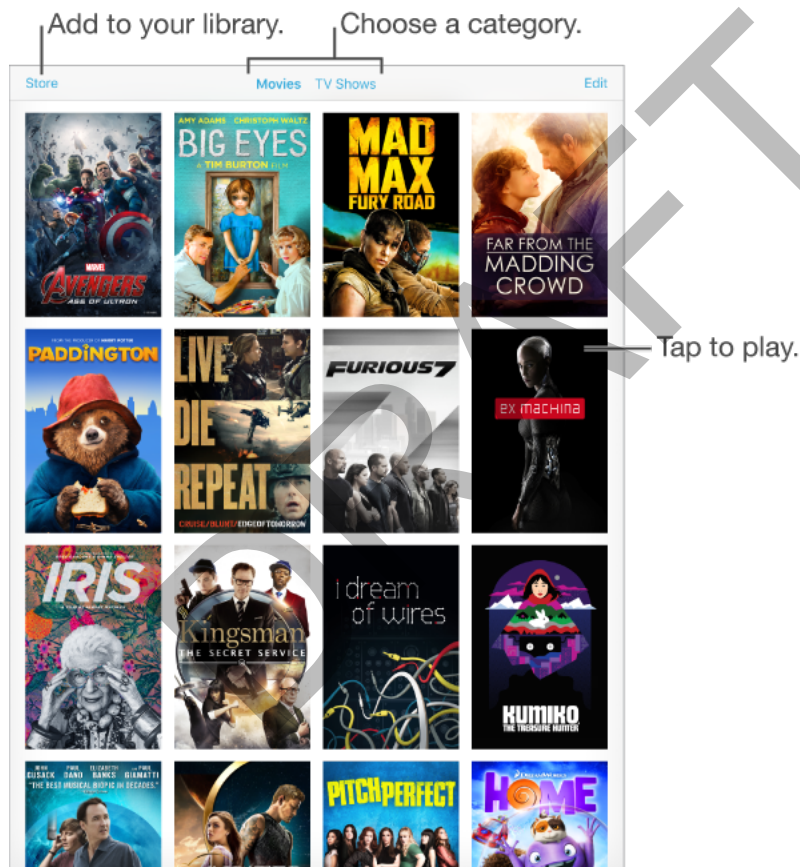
Add to your library.

Choose a category.

Store

Movies

TV Shows

Edit

AVENGERS AGE OF ULTRON

AMY ADAMS CHRISTOPH WALTZ BIG EYES A TIM BURTON FILM

MAD MAX FURY ROAD

FAR FROM THE MADDING CROWD

PADDINGTON

LIVE DIE REPEAT

FURIOUS 7

ex machina

Tap to play.

IRIS

Kingsman THE SECRET SERVICE

i dream of wires

KUMIKO THE TREASURE HUNTER

JOHN CUSACK PAUL DANO ELIZABETH BANKS PAUL GIAMATTI "THE BEST MUSICAL BIOPIC IN DECADES."

PITCH PERFECT

HOME